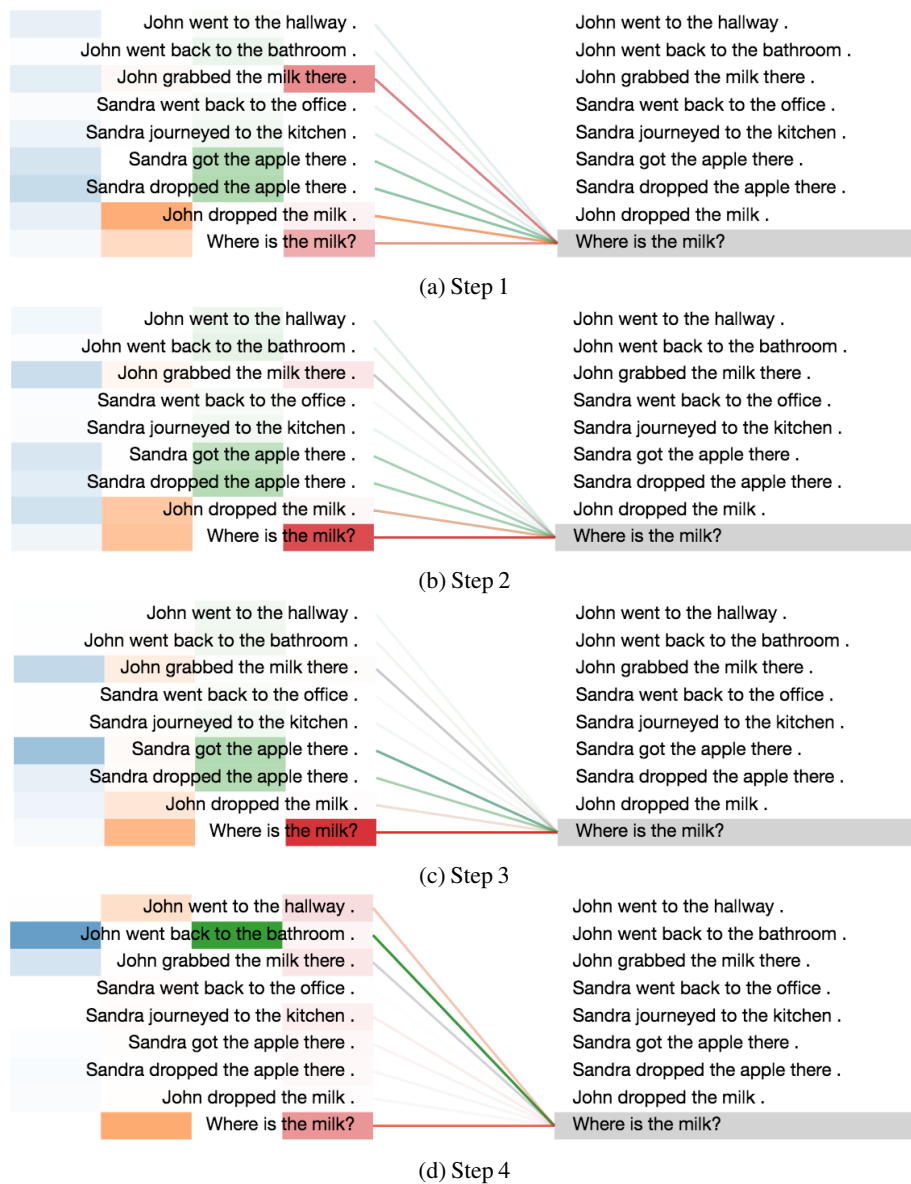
John went to the hallway .
John went back to the bathroom .
John grabbed the milk there .
Sandra went back to the office .
Sandra journeyed to the kitchen .
Sandra got the apple there .
Sandra dropped the apple there .
John dropped the milk .
Where is the milk?

John went to the hallway .
John went back to the bathroom .
John grabbed the milk there .
Sandra went back to the office .
Sandra journeyed to the kitchen .
Sandra got the apple there .
Sandra dropped the apple there .
John dropped the milk .
Where is the milk?

(a) Step 1

John went to the hallway .
John went back to the bathroom .
John grabbed the milk there .
Sandra went back to the office .
Sandra journeyed to the kitchen .
Sandra got the apple there .
Sandra dropped the apple there .
John dropped the milk .
Where is the milk?

John went to the hallway .
John went back to the bathroom .
John grabbed the milk there .
Sandra went back to the office .
Sandra journeyed to the kitchen .
Sandra got the apple there .
Sandra dropped the apple there .
John dropped the milk .
Where is the milk?

(b) Step 2

John went to the hallway .
John went back to the bathroom .
John grabbed the milk there .
Sandra went back to the office .
Sandra journeyed to the kitchen .
Sandra got the apple there .
Sandra dropped the apple there .
John dropped the milk .
Where is the milk?

John went to the hallway .
John went back to the bathroom .
John grabbed the milk there .
Sandra went back to the office .
Sandra journeyed to the kitchen .
Sandra got the apple there .
Sandra dropped the apple there .
John dropped the milk .
Where is the milk?

(c) Step 3

John went to the hallway .
John went back to the bathroom .
John grabbed the milk there .
Sandra went back to the office .
Sandra journeyed to the kitchen .
Sandra got the apple there .
Sandra dropped the apple there .
John dropped the milk .
Where is the milk?

John went to the hallway .
John went back to the bathroom .
John grabbed the milk there .
Sandra went back to the office .
Sandra journeyed to the kitchen .
Sandra got the apple there .
Sandra dropped the apple there .
John dropped the milk .
Where is the milk?

(d) Step 4